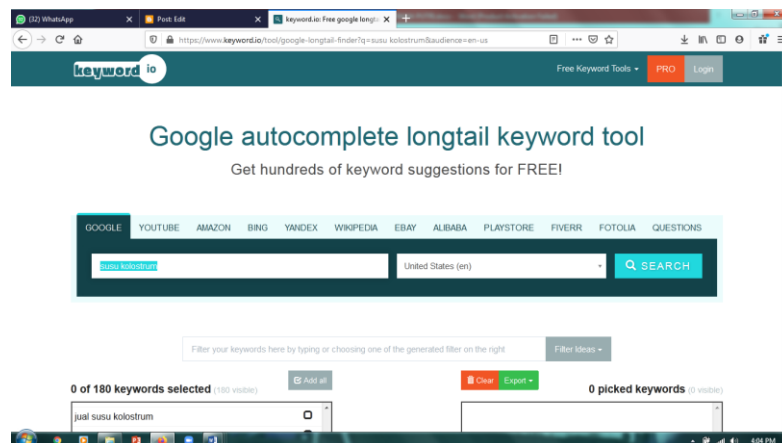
(32) WhatsApp
Post: Edit
keyword.io: Free google longta
https://www.keyword.io/tool/google-longtail-finder?q=susu kolostrum&audience=en-us

keyword io
Free Keyword Tools
PRO
Login

Google autocomplete longtail keyword tool
Get hundreds of keyword suggestions for FREE!

GOOGLE
YOUTUBE
AMAZON
BING
YANDEX
WIKIPEDIA
EBAY
ALIBABA
PLAYSTORE
FIVERR
FOTOLIA
QUESTIONS

susu kolostrum
United States (en)
SEARCH

Filter your keywords here by typing or choosing one of the generated filter on the right
Filter Ideas

0 of 180 keywords selected (180 visible)
Add all
Clear
Export
0 picked keywords (0 visible)

jual susu kolostrum

4:04 PM